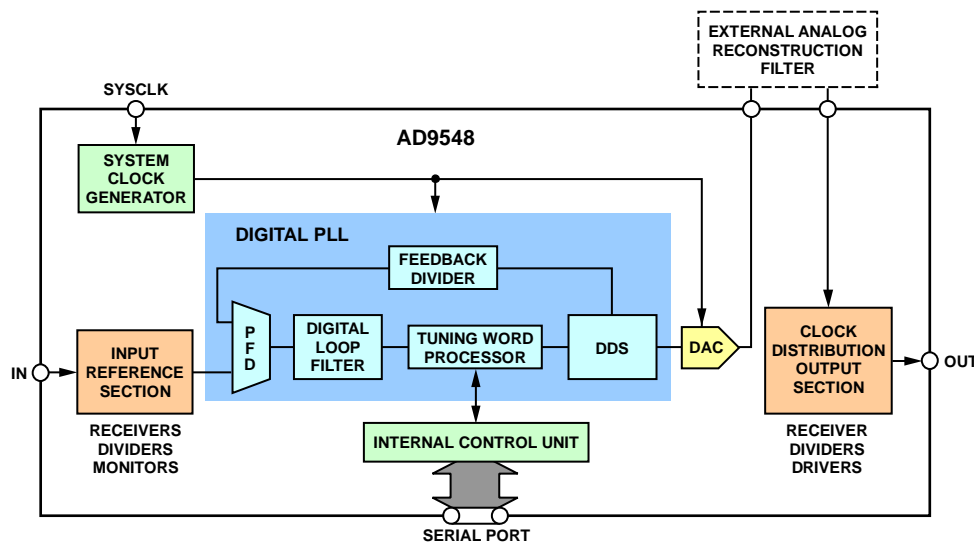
EXTERNAL ANALOG RECONSTRUCTION FILTER

SYSCLK

AD9548

SYSTEM CLOCK GENERATOR

DIGITAL PLL

FEEDBACK DIVIDER

IN

INPUT REFERENCE SECTION

P F D

DIGITAL LOOP FILTER

TUNING WORD PROCESSOR

DDS

DAC

CLOCK DISTRIBUTION OUTPUT SECTION

OUT

RECEIVERS DIVIDERS MONITORS

INTERNAL CONTROL UNIT

RECEIVER DIVIDERS DRIVERS

SERIAL PORT